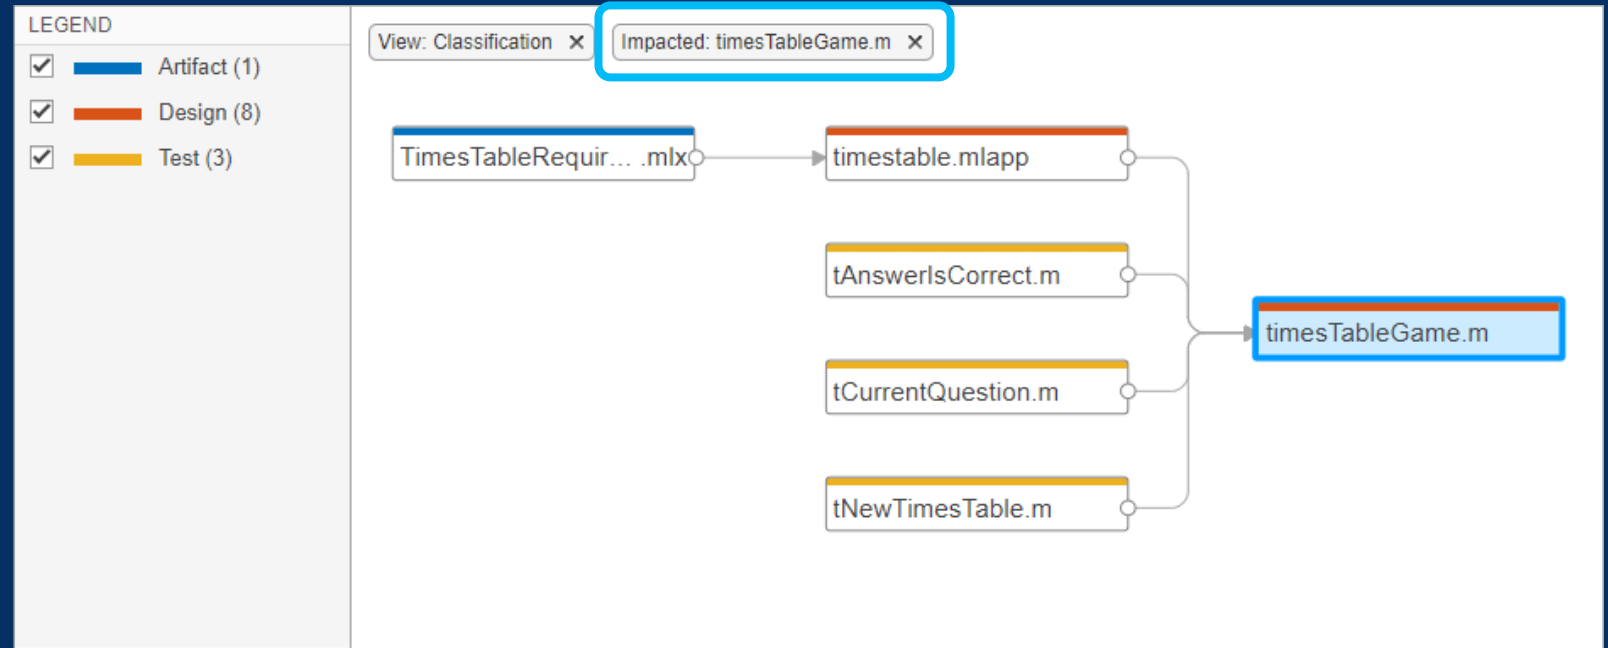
LEGEND

Artifact (1)

Design (8)

Test (3)

View: Classification ✕

Impacted: timesTableGame.m ✕

TimesTableRequir… .mlx

timestable.mlapp

tAnswerIsCorrect.m

tCurrentQuestion.m

tNewTimesTable.m

timesTableGame.m